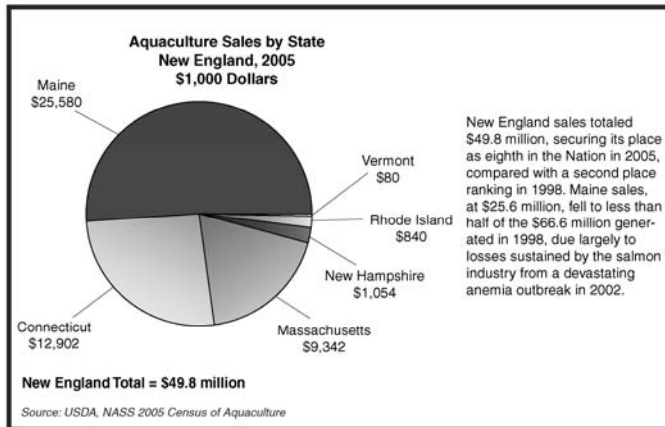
Aquaculture Sales by State
New England, 2005
$1,000 Dollars

Maine
$25,580

Vermont
$80

Rhode Island
$840

New Hampshire
$1,054

Massachusetts
$9,342

Connecticut
$12,902

New England sales totaled $49.8 million, securing its place as eighth in the Nation in 2005, compared with a second place ranking in 1998. Maine sales, at $25.6 million, fell to less than half of the $66.6 million generated in 1998, due largely to losses sustained by the salmon industry from a devastating anemia outbreak in 2002.

New England Total = $49.8 million

Source: USDA, NASS 2005 Census of Aquaculture